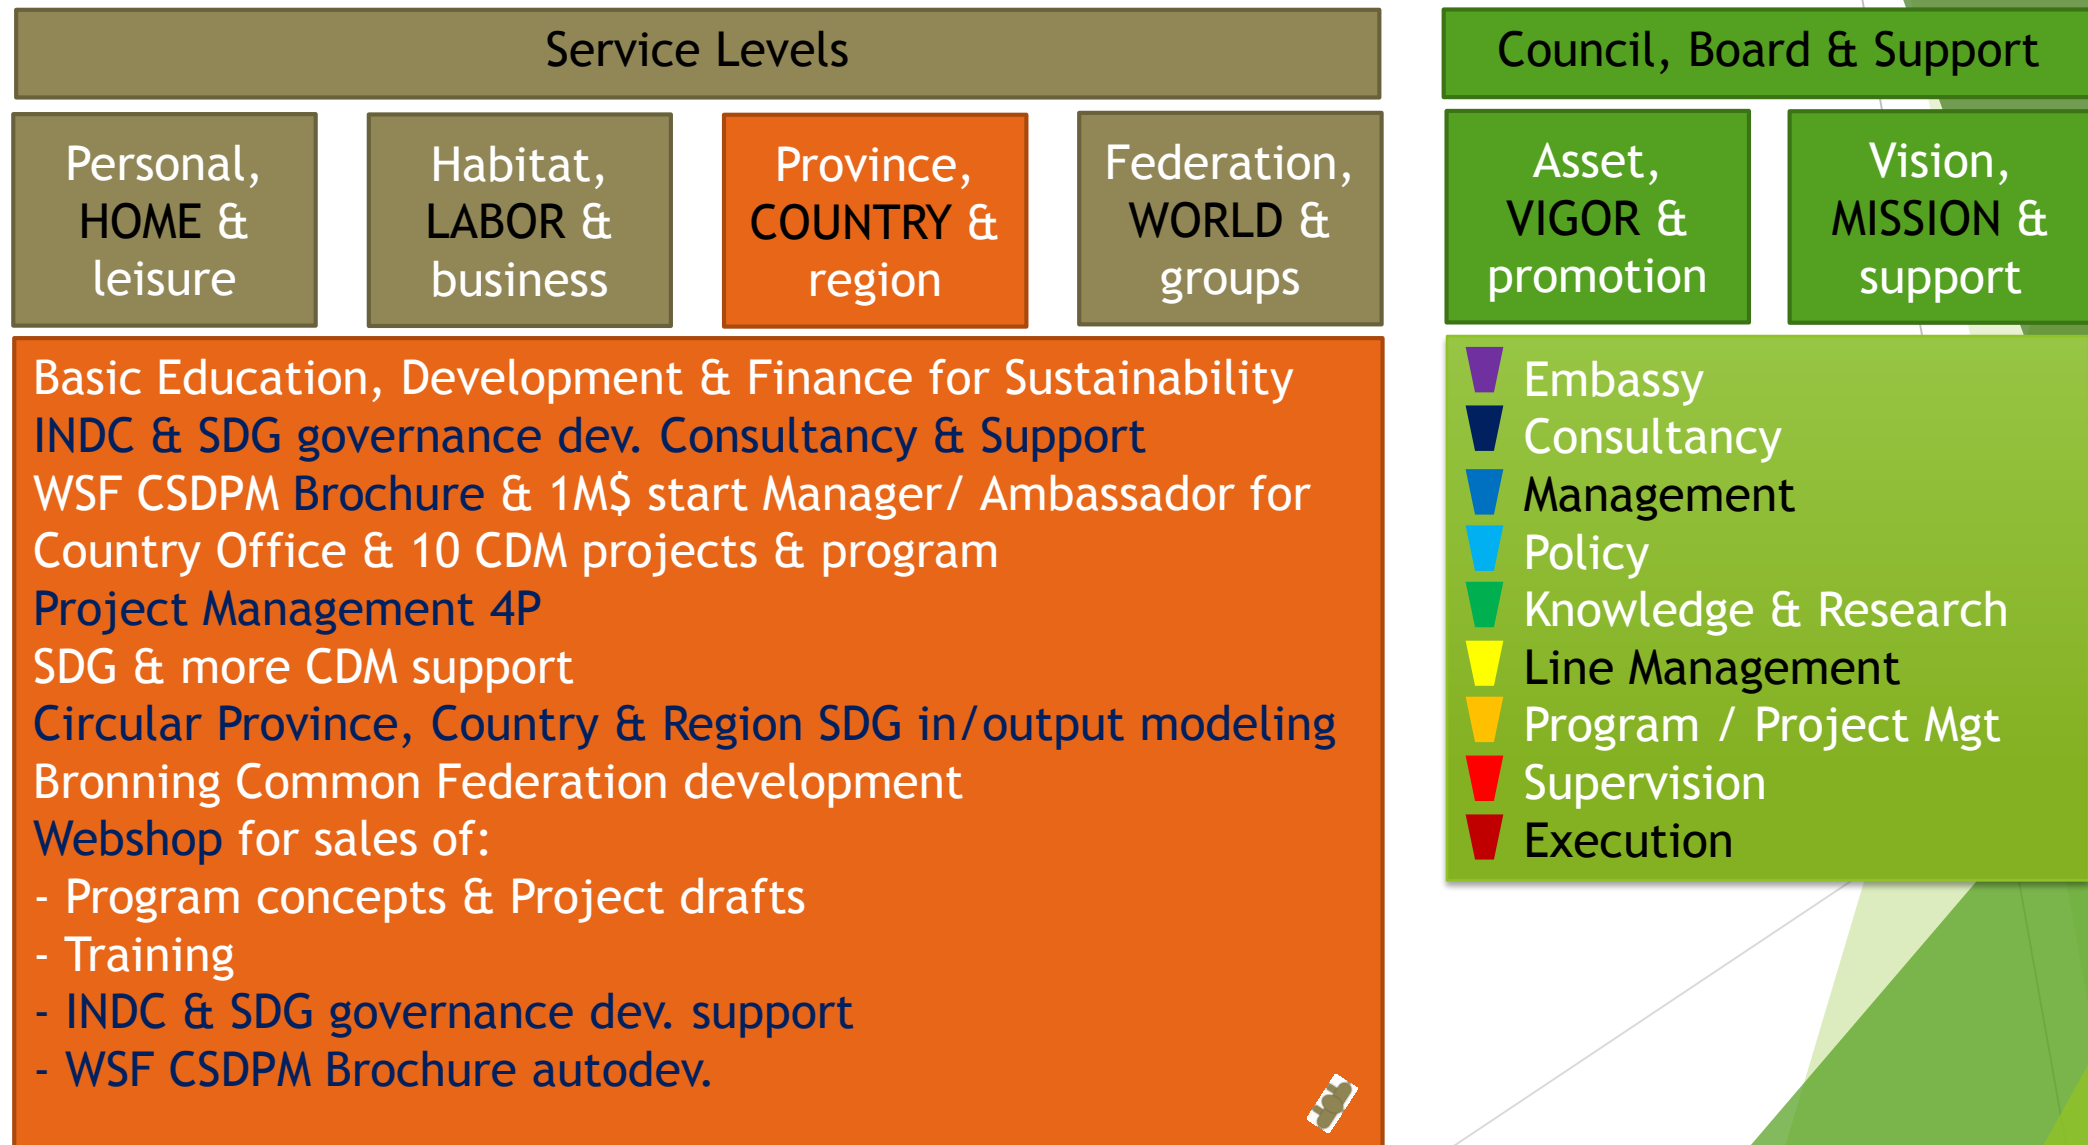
Service Levels

Council, Board & Support

Personal, HOME & leisure

Habitat, LABOR & business

Province, COUNTRY & region

Federation, WORLD & groups

Asset, VIGOR & promotion

Vision, MISSION & support

Basic Education, Development & Finance for Sustainability
INDC & SDG governance dev. Consultancy & Support
WSF CSDPM Brochure & 1M$ start Manager/ Ambassador for Country Office & 10 CDM projects & program
Project Management 4P
SDG & more CDM support
Circular Province, Country & Region SDG in/output modeling
Bronning Common Federation development
Webshop for sales of:
- Program concepts & Project drafts
- Training
- INDC & SDG governance dev. support
- WSF CSDPM Brochure autodev.

Embassy
Consultancy
Management
Policy
Knowledge & Research
Line Management
Program / Project Mgt
Supervision
Execution